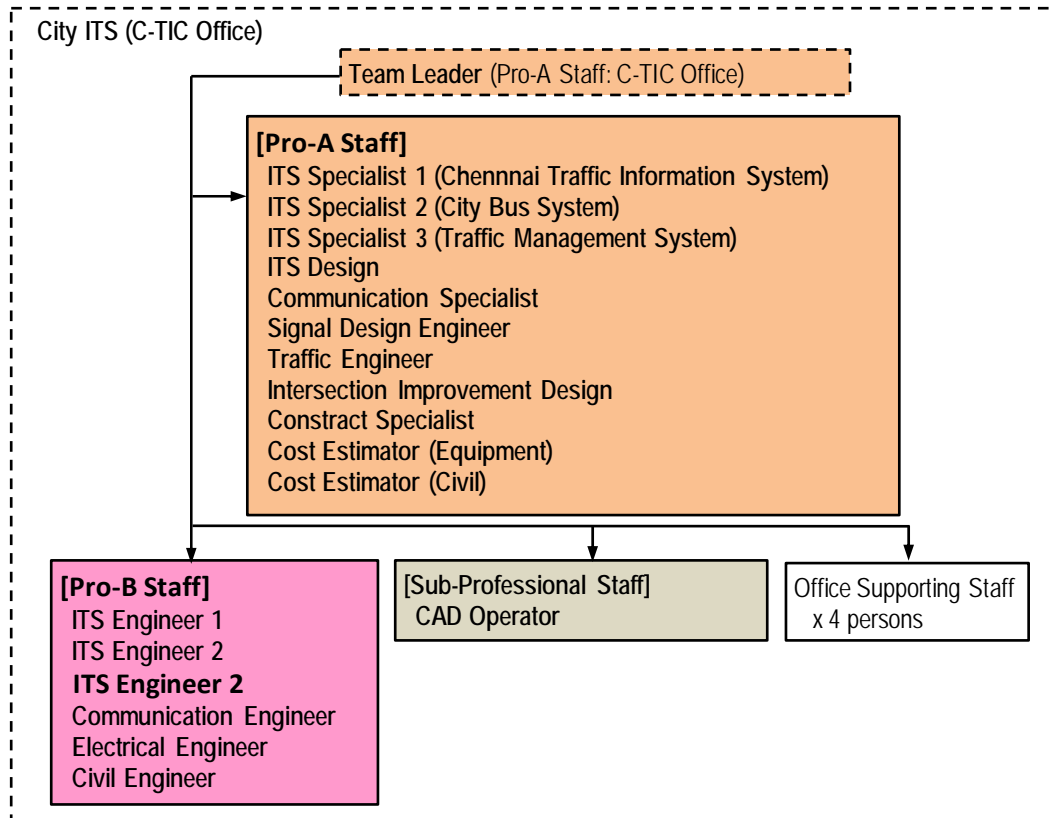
City ITS (C-TIC Office)

Team Leader (Pro-A Staff: C-TIC Office)

[Pro-A Staff]
ITS Specialist 1 (Chennnai Traffic Information System)
ITS Specialist 2 (City Bus System)
ITS Specialist 3 (Traffic Management System)
ITS Design
Communication Specialist
Signal Design Engineer
Traffic Engineer
Intersection Improvement Design
Constract Specialist
Cost Estimator (Equipment)
Cost Estimator (Civil)

[Pro-B Staff]
ITS Engineer 1
ITS Engineer 2
ITS Engineer 2
Communication Engineer
Electrical Engineer
Civil Engineer

[Sub-Professional Staff]
CAD Operator

Office Supporting Staff
x 4 persons